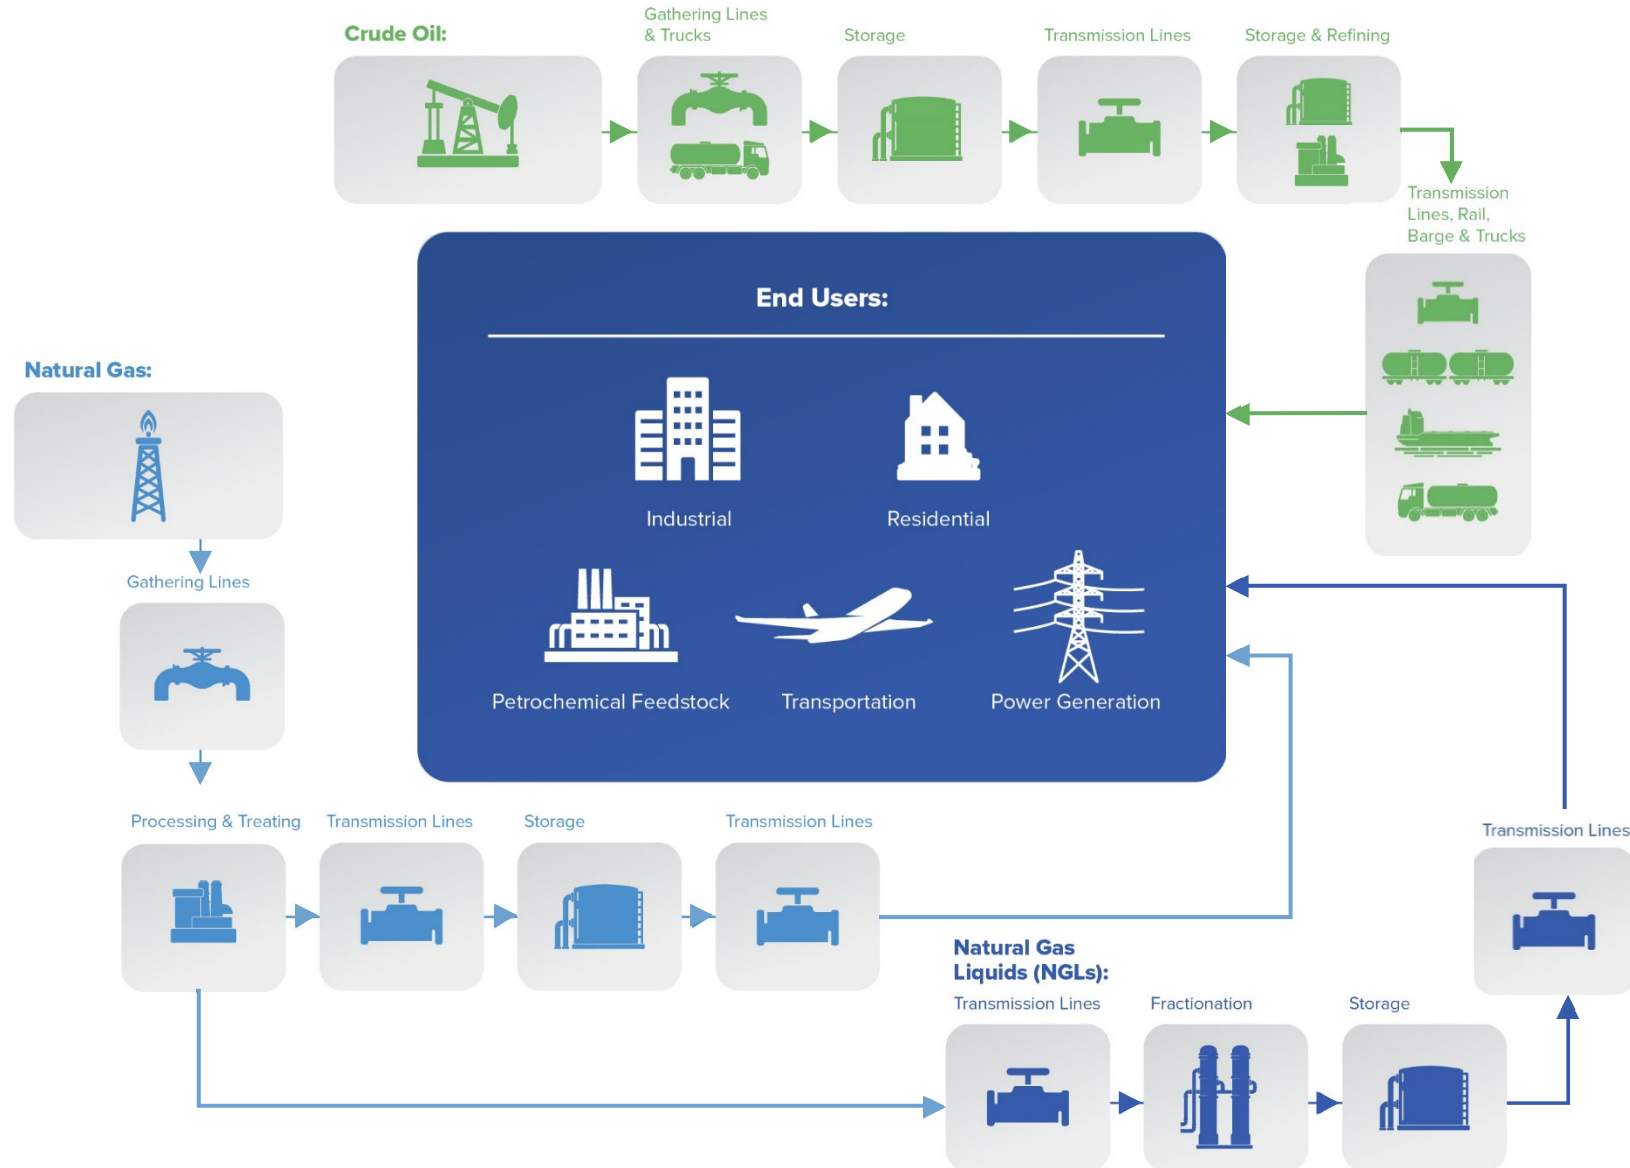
Crude Oil:

Gathering Lines & Trucks

Storage

Transmission Lines

Storage & Refining

Transmission Lines, Rail, Barge & Trucks

End Users:

Industrial

Residential

Petrochemical Feedstock

Transportation

Power Generation

Natural Gas:

Gathering Lines

Processing & Treating

Transmission Lines

Storage

Transmission Lines

Transmission Lines

Natural Gas Liquids (NGLs):

Transmission Lines

Fractionation

Storage